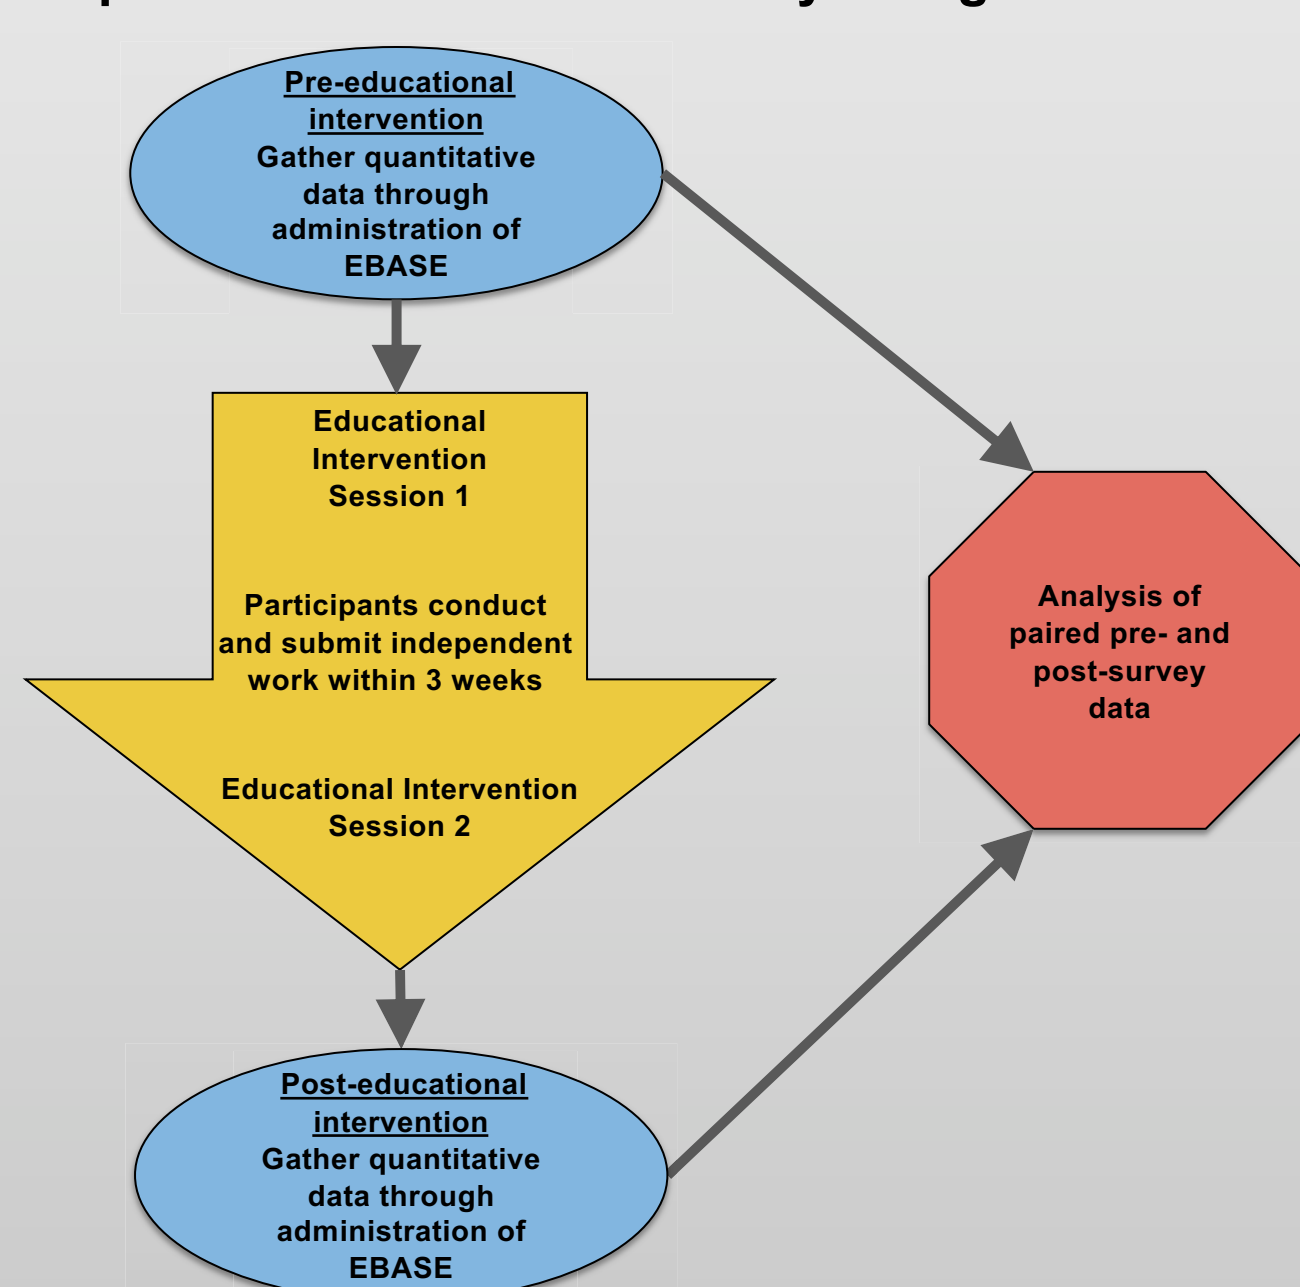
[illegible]

Pre-educational intervention
Gather quantitative data through administration of EBASE

Educational Intervention Session 1

Participants conduct and submit independent work within 3 weeks

Educational Intervention Session 2

Post-educational intervention
Gather quantitative data through administration of EBASE

Analysis of paired pre- and post-survey data